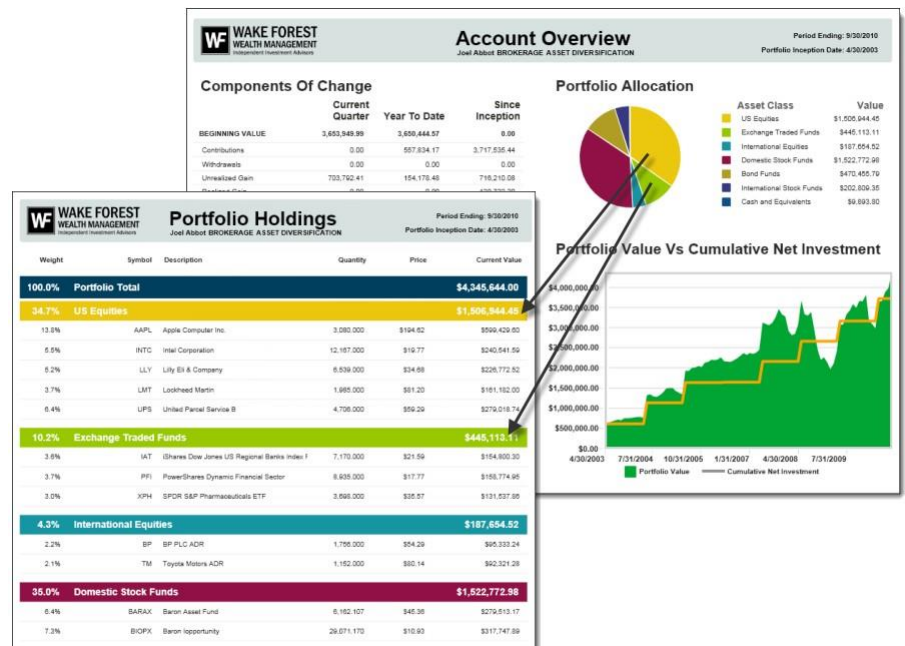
WF WAKE FOREST WEALTH MANAGEMENT Independent Investment Advisors

Account Overview
Joel Abbot BROKERAGE ASSET DIVERSIFICATION

Period Ending: 9/30/2010
Portfolio Inception Date: 4/30/2003

Components Of Change

| | Current Quarter | Year To Date | Since Inception |
|---|---|---|---|
| BEGINNING VALUE | 3,653,949.99 | 3,659,444.57 | 0.00 |
| Contributions | 0.00 | 557,834.17 | 3,717,535.44 |
| Withdrawals | 0.00 | 0.00 | 0.00 |
| Unrealized Gain | 703,792.41 | 154,178.48 | 716,210.08 |

Portfolio Allocation

| Asset Class | Value |
|---|---|
| US Equities | $1,506,944.45 |
| Exchange Traded Funds | $445,113.11 |
| International Equities | $187,654.52 |
| Domestic Stock Funds | $1,522,772.98 |
| Bond Funds | $470,455.79 |
| International Stock Funds | $202,809.35 |
| Cash and Equivalents | $9,893.80 |

Portfolio Value Vs Cumulative Net Investment

$4,000,000.00
$3,500,000.00
$3,000,000.00
$2,500,000.00
$2,000,000.00
$1,500,000.00
$1,000,000.00
$500,000.00
$0.00
4/30/2003 7/31/2004 10/31/2005 1/31/2007 4/30/2008 7/31/2009

Portfolio Value Cumulative Net Investment

WF WAKE FOREST WEALTH MANAGEMENT Independent Investment Advisors

Portfolio Holdings
Joel Abbot BROKERAGE ASSET DIVERSIFICATION

Period Ending: 9/30/2010
Portfolio Inception Date: 4/30/2003

| Weight | Symbol | Description | Quantity | Price | Current Value |
|---|---|---|---|---|---|
| 100.0% | | Portfolio Total | | | $4,345,644.00 |
| 34.7% | | US Equities | | | $1,506,944.45 |
| 13.8% | AAPL | Apple Computer Inc. | 3,080,000 | $194.62 | $599,429.60 |
| 5.5% | INTC | Intel Corporation | 12,167,000 | $19.77 | $240,541.59 |
| 5.2% | LLY | Lilly Eli & Company | 6,539,000 | $34.68 | $226,772.52 |
| 3.7% | LMT | Lockheed Martin | 1,985,000 | $81.20 | $161,182.00 |
| 6.4% | UPS | United Parcel Service B | 4,706,000 | $59.29 | $279,018.74 |
| 10.2% | | Exchange Traded Funds | | | $445,113.11 |
| 3.6% | IAT | iShares Dow Jones US Regional Banks Index F | 7,170,000 | $21.59 | $154,800.30 |
| 3.7% | PFI | PowerShares Dynamic Financial Sector | 8,935,000 | $17.77 | $158,774.95 |
| 3.0% | XPH | SPDR S&P Pharmaceuticals ETF | 3,696,000 | $35.57 | $131,537.86 |
| 4.3% | | International Equities | | | $187,654.52 |
| 2.2% | BP | BP PLC ADR | 1,756,000 | $54.29 | $95,333.24 |
| 2.1% | TM | Toyota Motors ADR | 1,152,000 | $80.14 | $92,321.28 |
| 35.0% | | Domestic Stock Funds | | | $1,522,772.98 |
| 6.4% | BARAX | Baron Asset Fund | 6,162.107 | $45.36 | $279,513.17 |
| 7.3% | BIOPX | Baron Iopportunity | 29,071.170 | $10.93 | $317,747.89 |